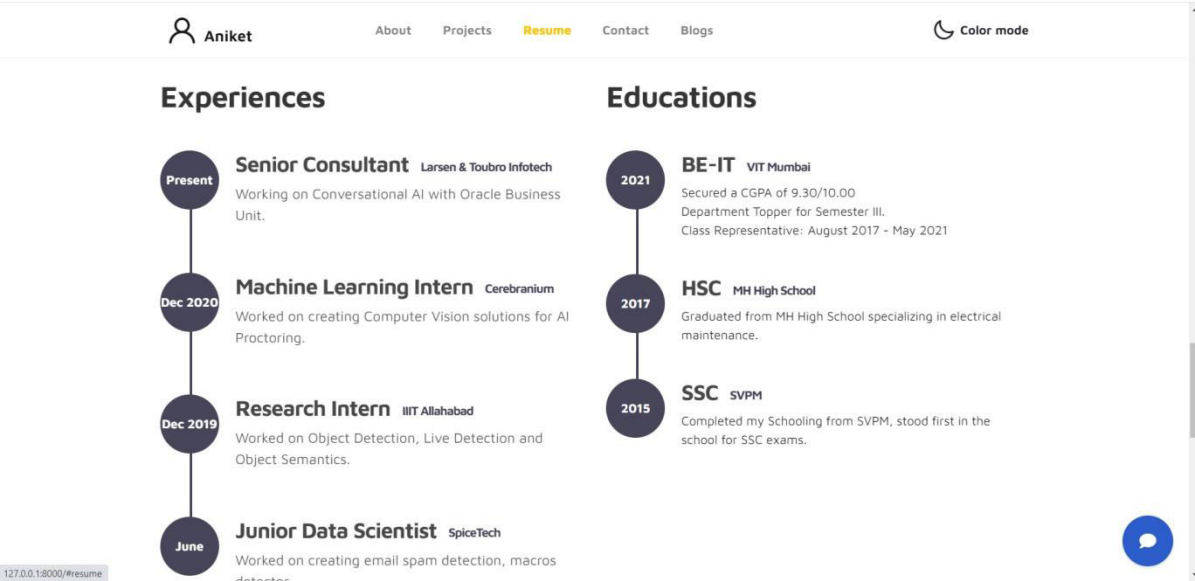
Aniket

About Projects Resume Contact Blogs

Color mode

Experiences

Present

Senior Consultant Larsen & Toubro Infotech

Working on Conversational AI with Oracle Business Unit.

Dec 2020

Machine Learning Intern Cerebranium

Worked on creating Computer Vision solutions for AI Proctoring.

Dec 2019

Research Intern IIIT Allahabad

Worked on Object Detection, Live Detection and Object Semantics.

June

Junior Data Scientist SpiceTech

Worked on creating email spam detection, macros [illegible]

Educations

2021

BE-IT VIT Mumbai

Secured a CGPA of 9.30/10.00
Department Topper for Semester III.
Class Representative: August 2017 - May 2021

2017

HSC MH High School

Graduated from MH High School specializing in electrical maintenance.

2015

SSC SVPM

Completed my Schooling from SVPM, stood first in the school for SSC exams.

127.0.0.1:8000/#resume